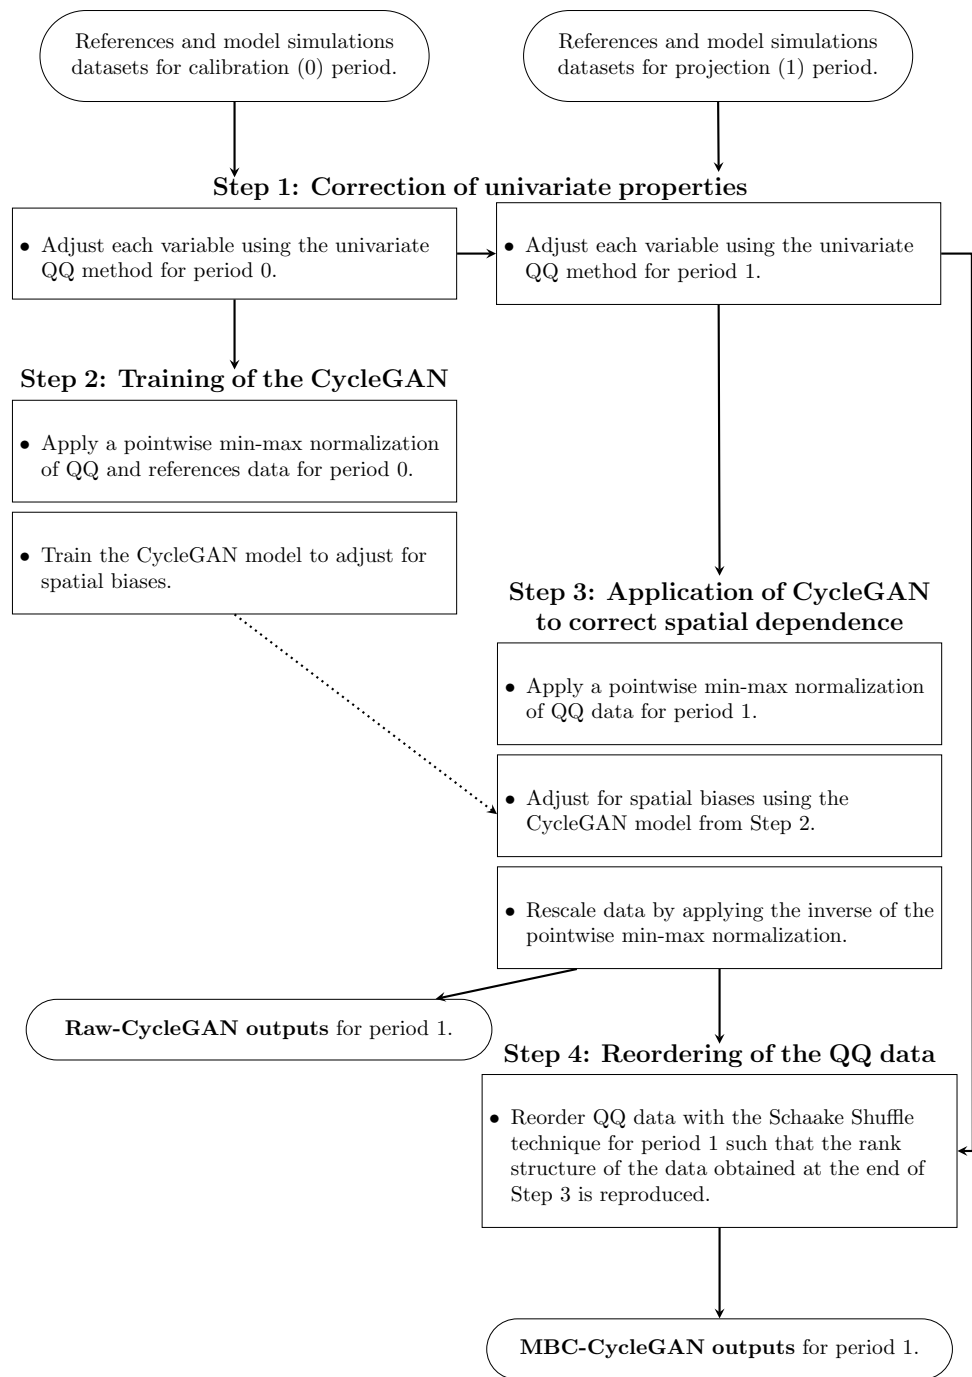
References and model simulations datasets for calibration (0) period.

References and model simulations datasets for projection (1) period.

**Step 1: Correction of univariate properties**

• Adjust each variable using the univariate QQ method for period 0.

• Adjust each variable using the univariate QQ method for period 1.

**Step 2: Training of the CycleGAN**

• Apply a pointwise min-max normalization of QQ and references data for period 0.

• Train the CycleGAN model to adjust for spatial biases.

**Step 3: Application of CycleGAN to correct spatial dependence**

• Apply a pointwise min-max normalization of QQ data for period 1.

• Adjust for spatial biases using the CycleGAN model from Step 2.

• Rescale data by applying the inverse of the pointwise min-max normalization.

**Raw-CycleGAN outputs** for period 1.

**Step 4: Reordering of the QQ data**

• Reorder QQ data with the Schaake Shuffle technique for period 1 such that the rank structure of the data obtained at the end of Step 3 is reproduced.

**MBC-CycleGAN outputs** for period 1.